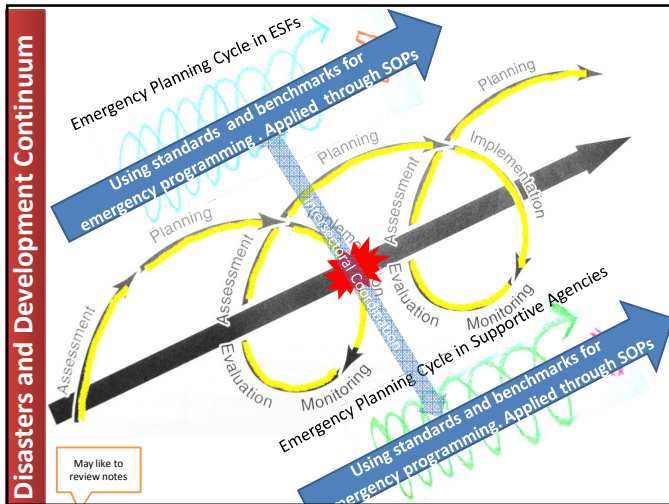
Disasters and Development Continuum

Emergency Planning Cycle in ESFs

Using standards and benchmarks for emergency programming . Applied through SOPs

Planning

Implementation

Planning

Assessment

Planning

Implementation

Intersectoral Coordination

Assessment

Evaluation

Assessment

Monitoring

Evaluation

Monitoring

Emergency Planning Cycle in Supportive Agencies

Using standards and benchmarks for emergency programming. Applied through SOPs

May like to review notes